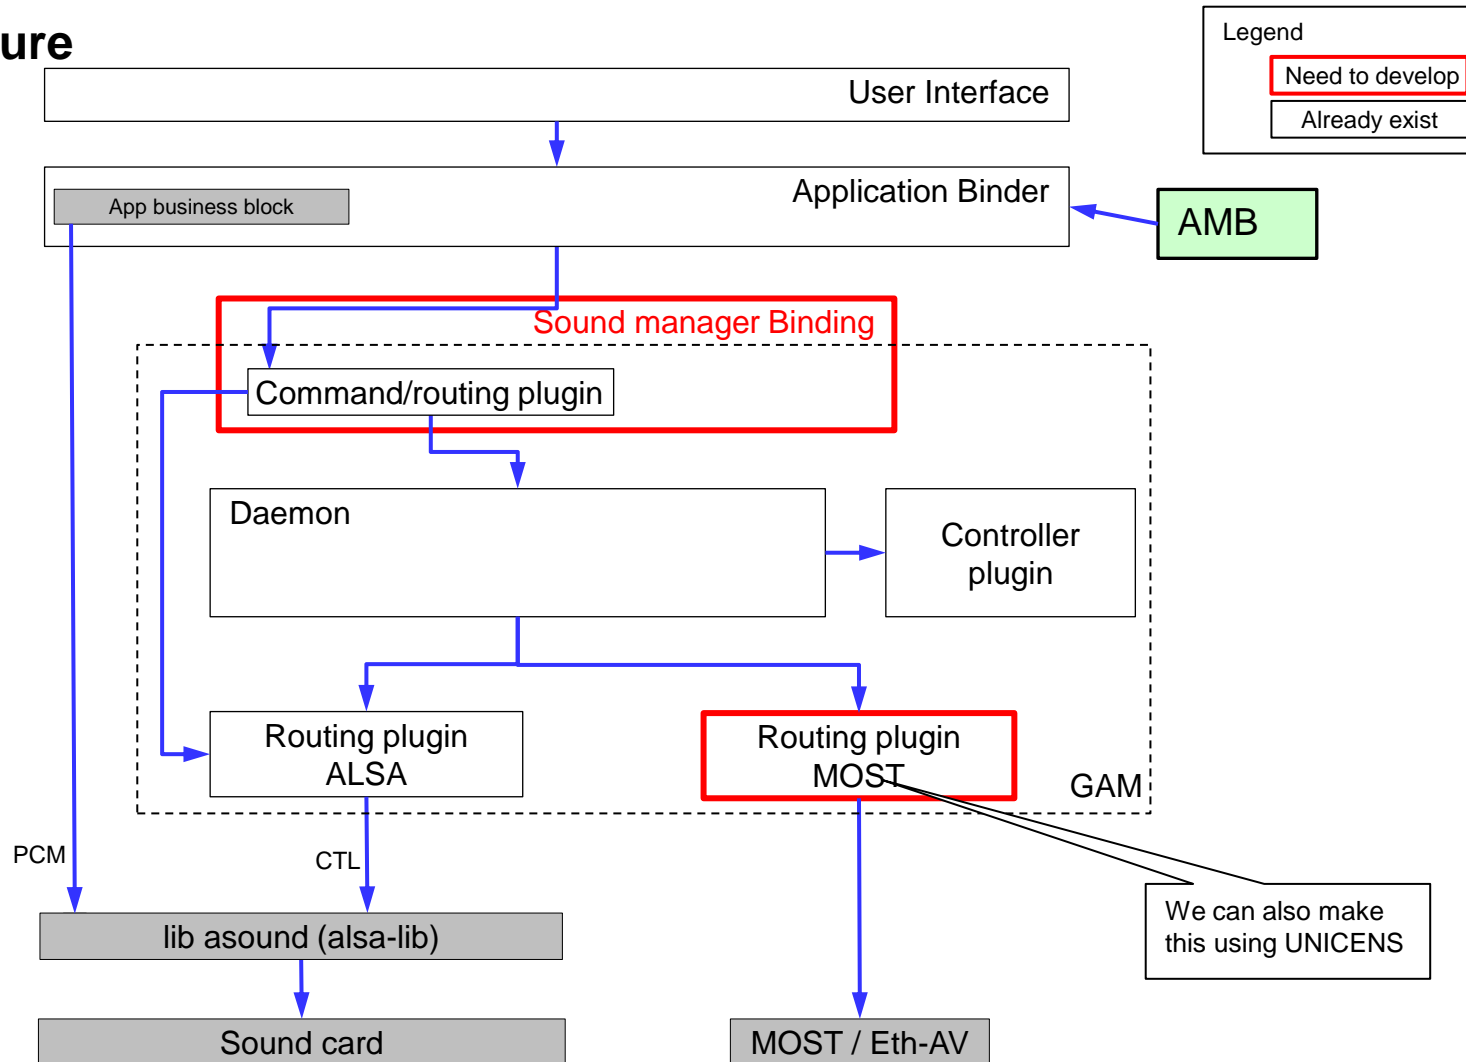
ure

Legend
Need to develop
Already exist

User Interface

App business block
Application Binder

AMB

Sound manager Binding

Command/routing plugin

Daemon

Controller plugin

Routing plugin ALSA

Routing plugin MOST

GAM

We can also make this using UNICENS

PCM

CTL

lib asound (alsa-lib)

Sound card

MOST / Eth-AV